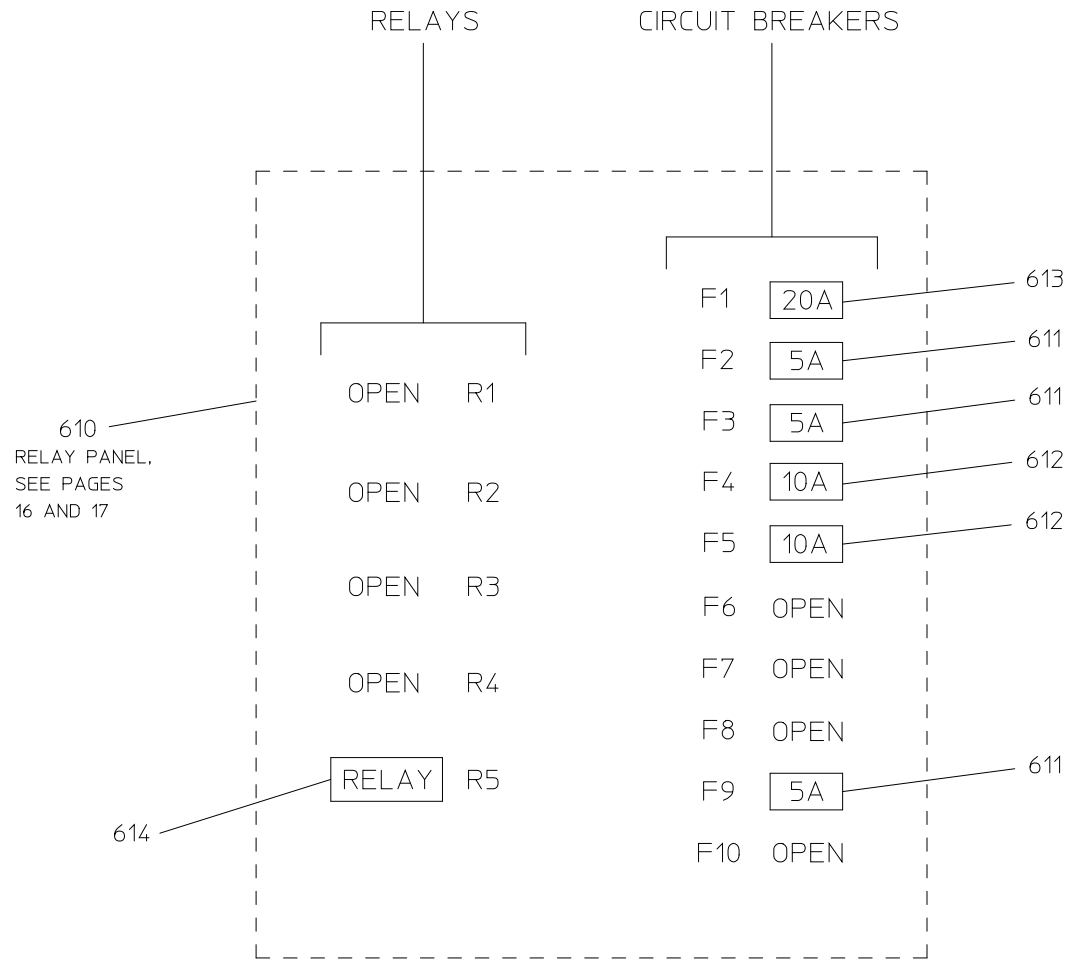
RELAYS

CIRCUIT BREAKERS

610
RELAY PANEL,
SEE PAGES
16 AND 17

OPEN R1

OPEN R2

OPEN R3

OPEN R4

RELAY R5

614

F1 20A 613

F2 5A 611

F3 5A 611

F4 10A 612

F5 10A 612

F6 OPEN

F7 OPEN

F8 OPEN

F9 5A 611

F10 OPEN